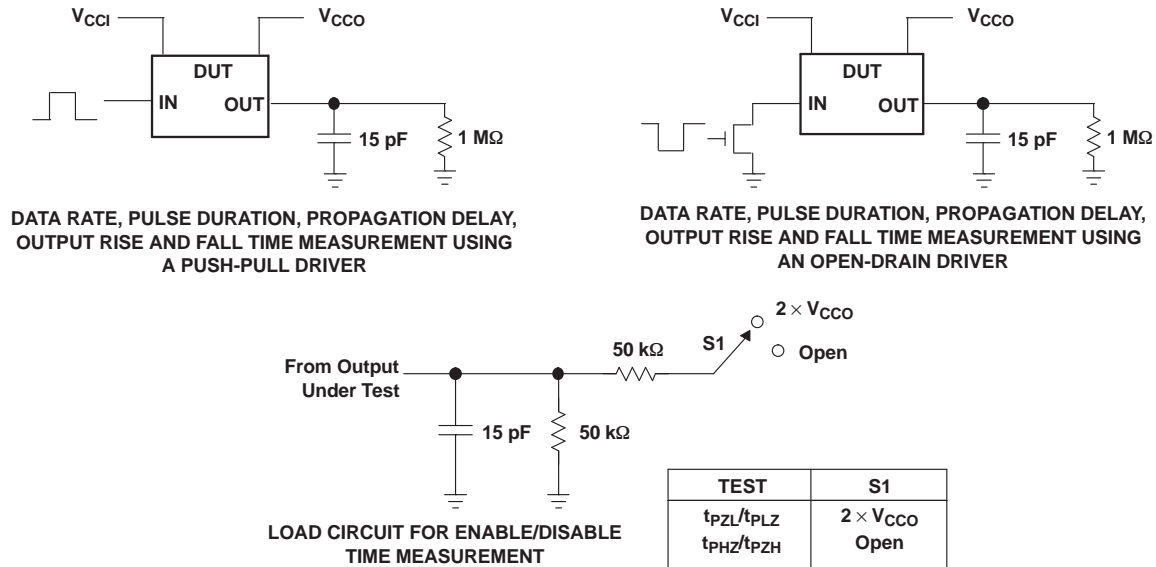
$V_{CCI}$

$V_{CCO}$

DUT

IN

OUT

15 pF

1 MΩ

DATA RATE, PULSE DURATION, PROPAGATION DELAY, OUTPUT RISE AND FALL TIME MEASUREMENT USING A PUSH-PULL DRIVER

$V_{CCI}$

$V_{CCO}$

DUT

IN

OUT

15 pF

1 MΩ

DATA RATE, PULSE DURATION, PROPAGATION DELAY, OUTPUT RISE AND FALL TIME MEASUREMENT USING AN OPEN-DRAIN DRIVER

From Output Under Test

15 pF

50 kΩ

50 kΩ

S1

$2 \times V_{CCO}$

Open

LOAD CIRCUIT FOR ENABLE/DISABLE TIME MEASUREMENT

| TEST | S1 |
|---|---|
| $t_{PZL}/t_{PLZ}$<br>$t_{PHZ}/t_{PZH}$ | $2 \times V_{CCO}$<br>Open |